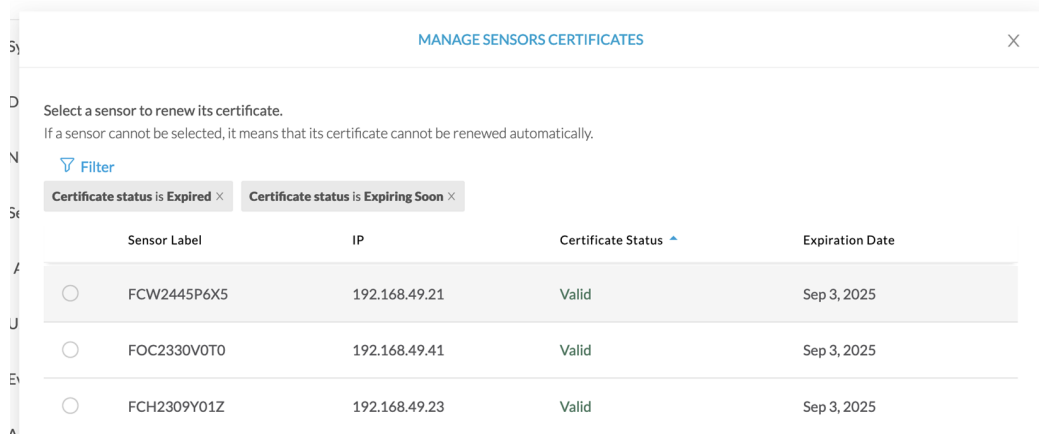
MANAGE SENSORS CERTIFICATES

Select a sensor to renew its certificate.
If a sensor cannot be selected, it means that its certificate cannot be renewed automatically.

Filter

Certificate status is Expired ×   Certificate status is Expiring Soon ×

| | Sensor Label | IP | Certificate Status | Expiration Date |
|---|---|---|---|---|
| ○ | FCW2445P6X5 | 192.168.49.21 | Valid | Sep 3, 2025 |
| ○ | FOC2330V0T0 | 192.168.49.41 | Valid | Sep 3, 2025 |
| ○ | FCH2309Y01Z | 192.168.49.23 | Valid | Sep 3, 2025 |